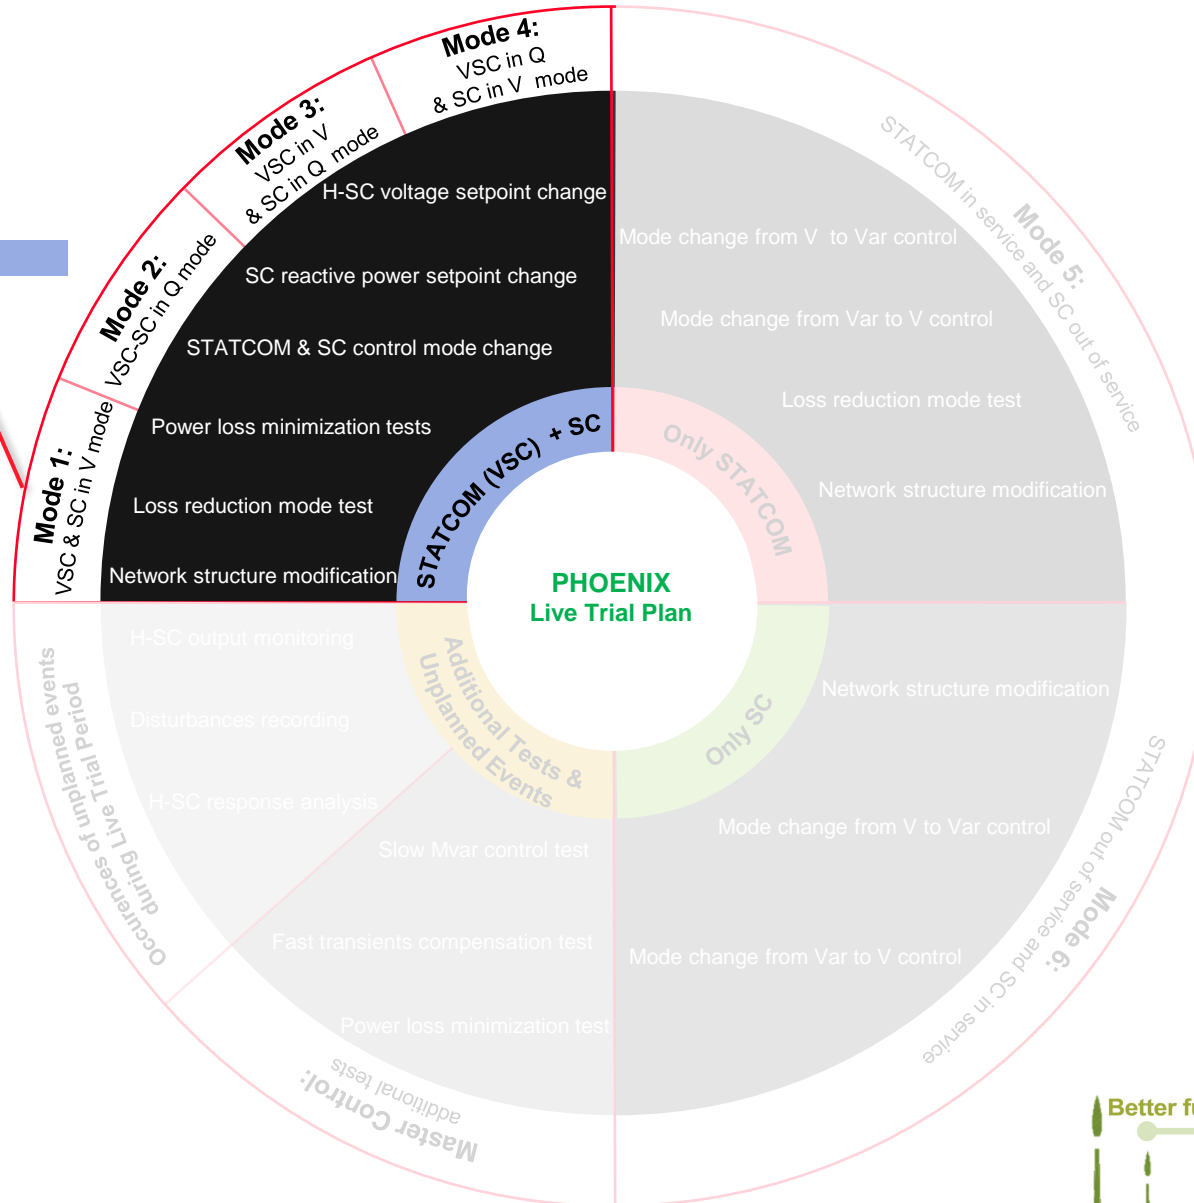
Mode 4:
VSC in Q
& SC in V mode

Mode 3:
VSC in V
& SC in Q mode

Mode 2:
VSC-SC in Q mode

Mode 1:
VSC & SC in V mode

H-SC voltage setpoint change

SC reactive power setpoint change

STATCOM & SC control mode change

Power loss minimization tests

Loss reduction mode test

Network structure modification

STATCOM (VSC) + SC

PHOENIX
Live Trial Plan

Only STATCOM

Mode 5:
STATCOM in service and SC out of service

Mode change from V to Var control

Mode change from Var to V control

Loss reduction mode test

Network structure modification

Only SC

Network structure modification

Mode change from V to Var control

Mode change from Var to V control

Mode 6:
STATCOM out of service and SC in service

Additional Tests & Unplanned Events

H-SC output monitoring

Disturbances recording

H-SC response analysis

Slow Mvar control test

Fast transients compensation test

Power loss minimization test

Occurences of unplanned events during Live Trial Period

Master Control:
additional tests

Better f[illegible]